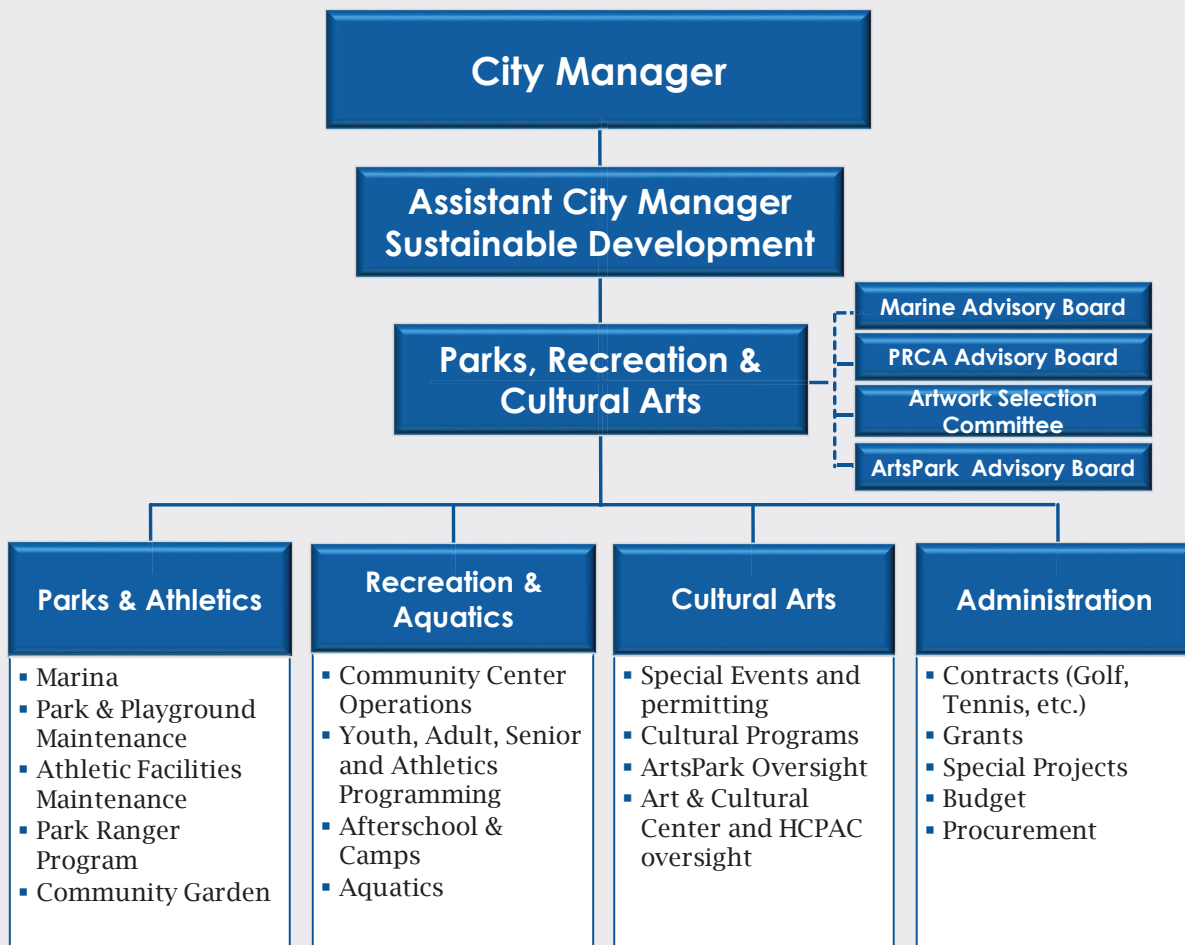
City Manager

Assistant City Manager Sustainable Development

Parks, Recreation & Cultural Arts

Marine Advisory Board

PRCA Advisory Board

Artwork Selection Committee

ArtsPark Advisory Board

Parks & Athletics

- Marina
- Park & Playground Maintenance
- Athletic Facilities Maintenance
- Park Ranger Program
- Community Garden

Recreation & Aquatics

- Community Center Operations
- Youth, Adult, Senior and Athletics Programming
- Afterschool & Camps
- Aquatics

Cultural Arts

- Special Events and permitting
- Cultural Programs
- ArtsPark Oversight
- Art & Cultural Center and HCPAC oversight

Administration

- Contracts (Golf, Tennis, etc.)
- Grants
- Special Projects
- Budget
- Procurement